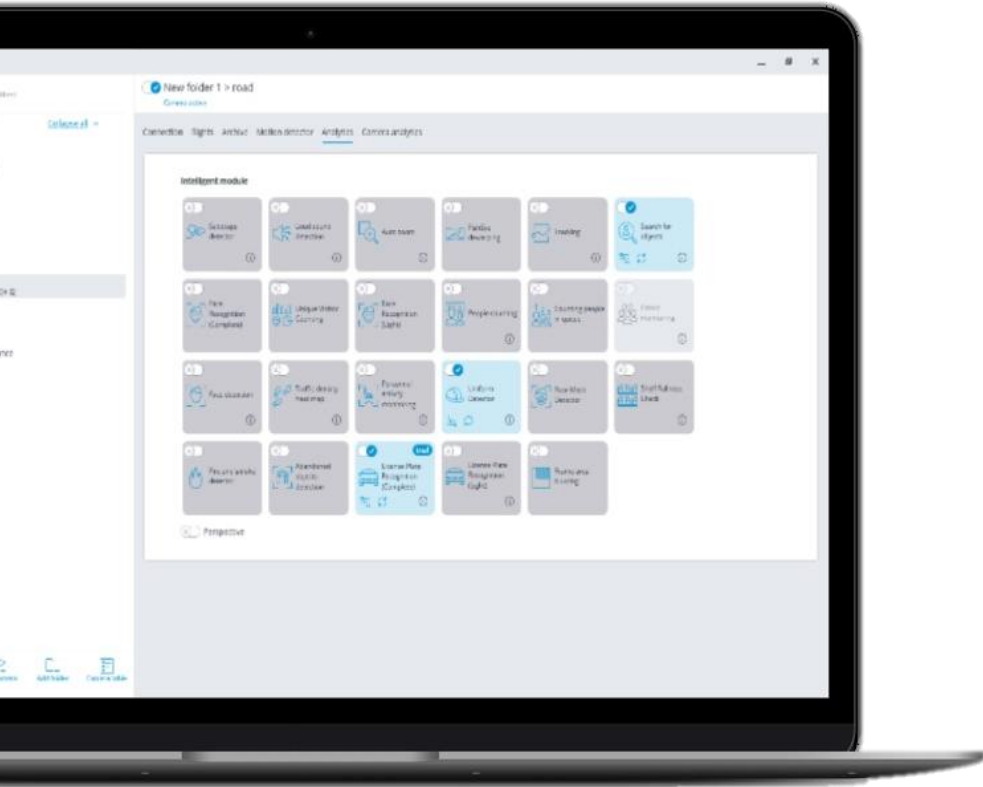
New folder 1 > road

Camera online

Collapse all

Connection Rights Archive Motion detector Analytics Camera analytics

Intelligent module

Sabotage detector

Loud sound detection

Auto zoom

Pattern detecting

Tracking

Search for objects

Face Recognition (Complete)

Unique Visitor Counting

Face Recognition (Light)

People counting

Counting people in queue

Crowd monitoring

Fire detection

Traffic density heatmap

Perimeter entry monitoring

Uniform Detector

Flow Mask Detector

Shelf fullness Check

Fire and smoke detector

Abandoned objects detection

Trial

License Plate Recognition (Complete)

License Plate Recognition (Light)

Points area training

Perspective

Add folder

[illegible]